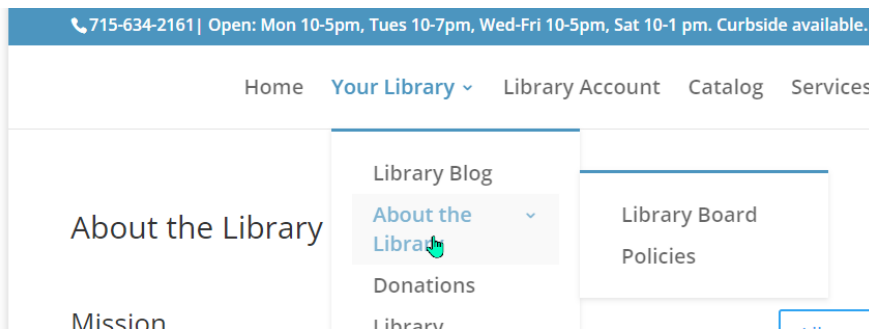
715-634-2161| Open: Mon 10-5pm, Tues 10-7pm, Wed-Fri 10-5pm, Sat 10-1 pm. Curbside available.

Home Your Library Library Account Catalog Services

Library Blog

About the Library

Donations

Library

Library Board

Policies

About the Library

Mission